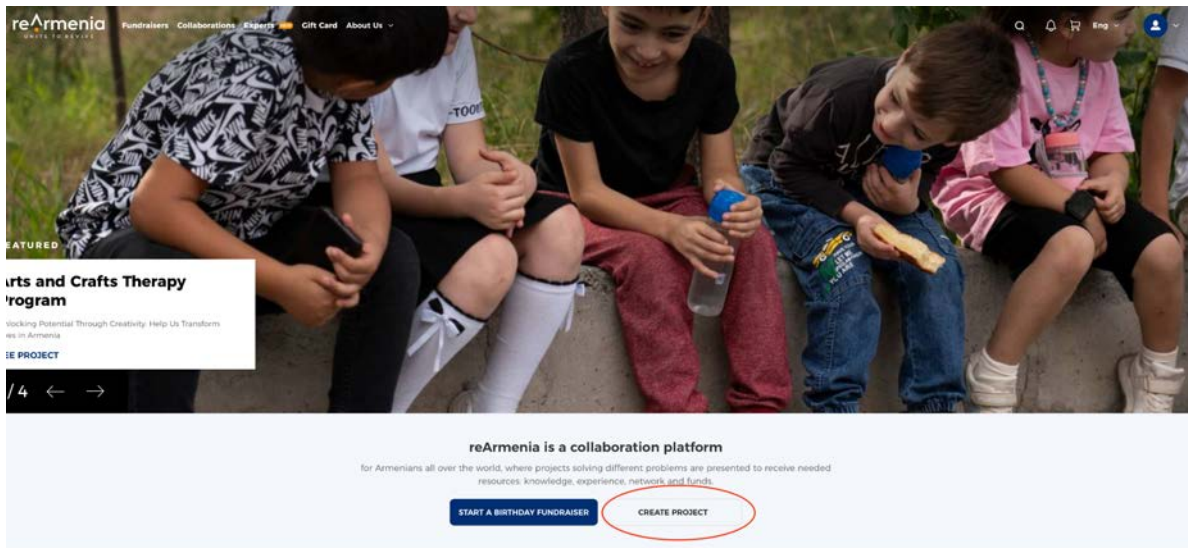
reArmenia
UNITE TO REVIVE

Fundraisers Collaborations Experts Gift Card About Us

Eng

EATURED

rts and Crafts Therapy Program

locking Potential Through Creativity: Help Us Transform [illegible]es in Armenia

EE PROJECT

/4

reArmenia is a collaboration platform

for Armenians all over the world, where projects solving different problems are presented to receive needed resources: knowledge, experience, network and funds.

START A BIRTHDAY FUNDRAISER

CREATE PROJECT